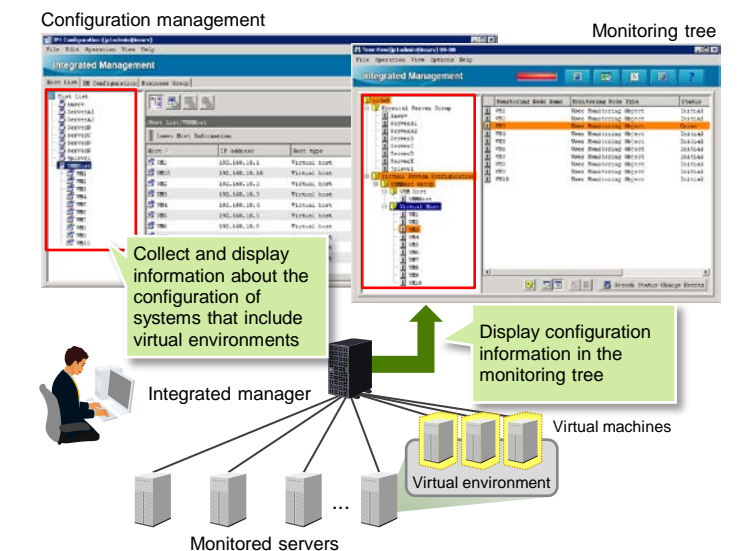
Configuration management

Monitoring tree

Integrated Management

Integrated Management

Collect and display information about the configuration of systems that include virtual environments

Display configuration information in the monitoring tree

Integrated manager

Virtual machines

Virtual environment

...

Monitored servers